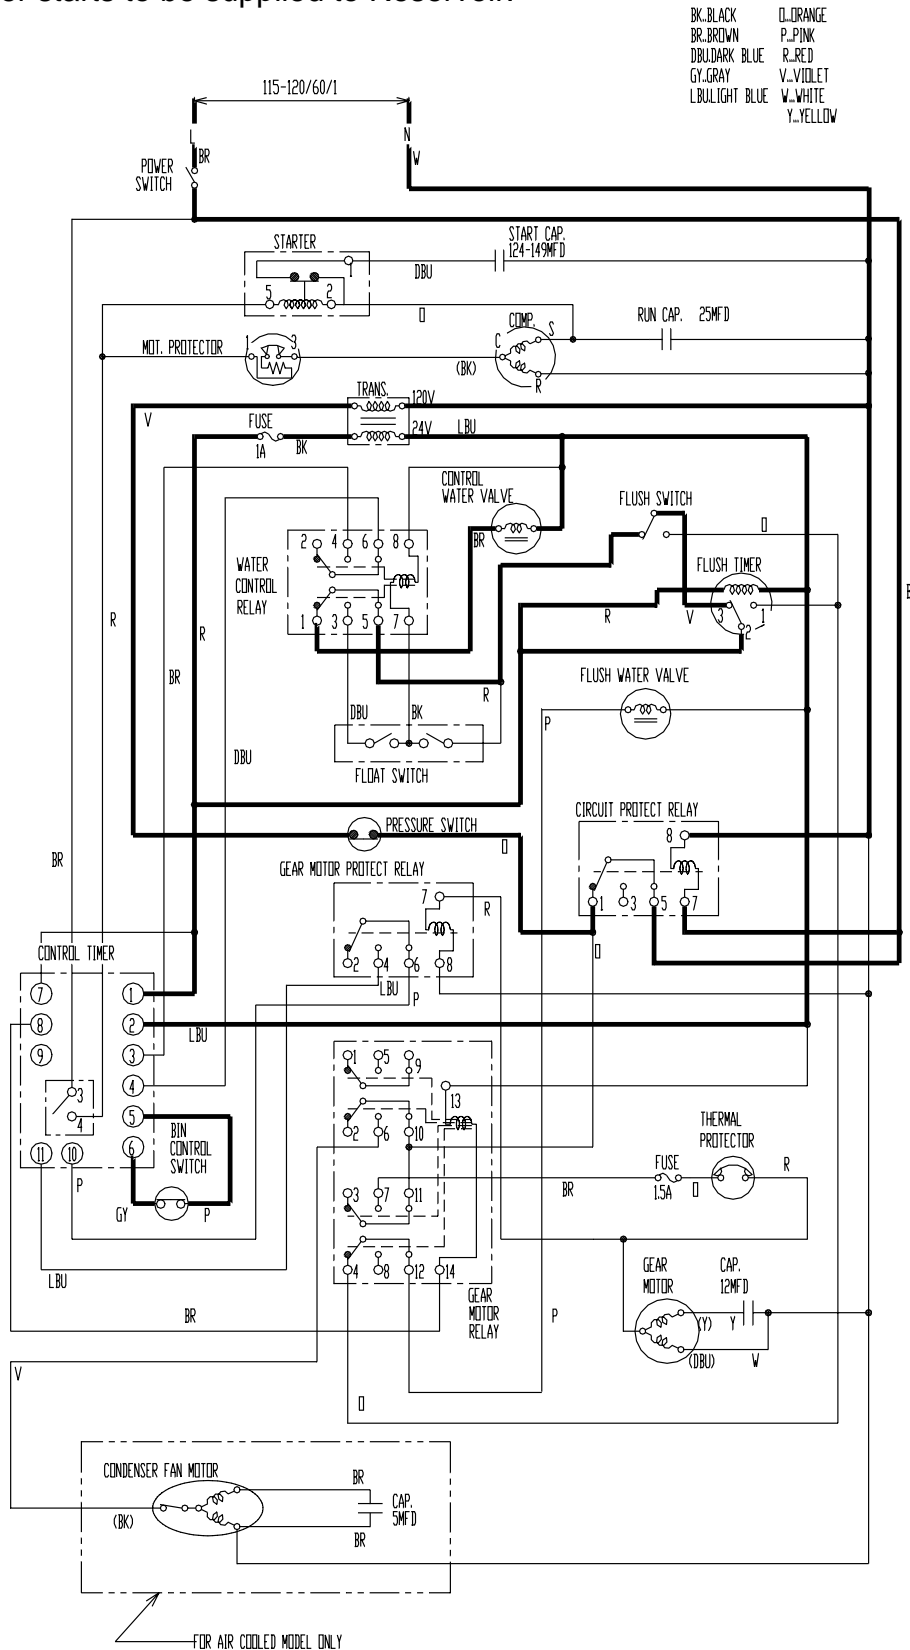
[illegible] starts to be supplied to Reservoir

BK..BLACK
BR..BROWN
DBU.DARK BLUE
GY..GRAY
LBU.LIGHT BLUE
O..ORANGE
P..PINK
R..RED
V..VIOLET
W..WHITE
Y..YELLOW

115-120/60/1

L
BR
N
W
POWER SWITCH

STARTER
1
5
2
START CAP. 124-149MFD
DBU
O

MOT. PROTECTOR
1
3
COMP.
C
S
R
(BK)
RUN CAP. 25MFD

TRANS.
120V
24V
LBU
V
FUSE
1A
BK

CONTROL WATER VALVE
BR
FLUSH SWITCH
O
WATER CONTROL RELAY
2 4 6 8
1 3 5 7
FLUSH TIMER
3 2 1
R
V
R
R
BR
R
B

FLUSH WATER VALVE
P
DBU
BK
FLOAT SWITCH
DBU

PRESSURE SWITCH
O
CIRCUIT PROTECT RELAY
8
1 3 5 7

GEAR MOTOR PROTECT RELAY
7
R
2 4 6 8
LBU
P
O
BR

CONTROL TIMER
7
8
9
3
4
11
10
1
2
3
4
5
6
LBU
BIN CONTROL SWITCH
P
GY
P

1 5 9
13
2 6 10
3 7 11
4 8 12 14
GEAR MOTOR RELAY

THERMAL PROTECTOR
FUSE 1.5A
O
R
BR

GEAR MOTOR
CAP. 12MFD
(Y)
Y
(DBU)
W
P
LBU
BR
V
O

CONDENSER FAN MOTOR
(BK)
BR
CAP. 5MFD
BR

FOR AIR COOLED MODEL ONLY